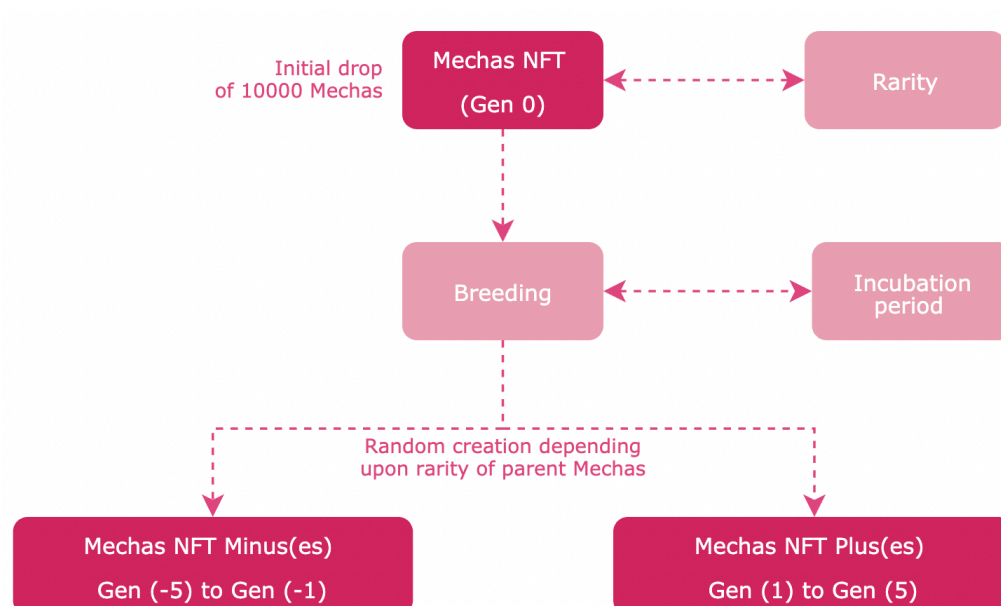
Initial drop of 10000 Mechas

Mechas NFT

(Gen 0)

Rarity

Breeding

Incubation period

Random creation depending upon rarity of parent Mechas

Mechas NFT Minus(es)

Gen (-5) to Gen (-1)

Mechas NFT Plus(es)

Gen (1) to Gen (5)